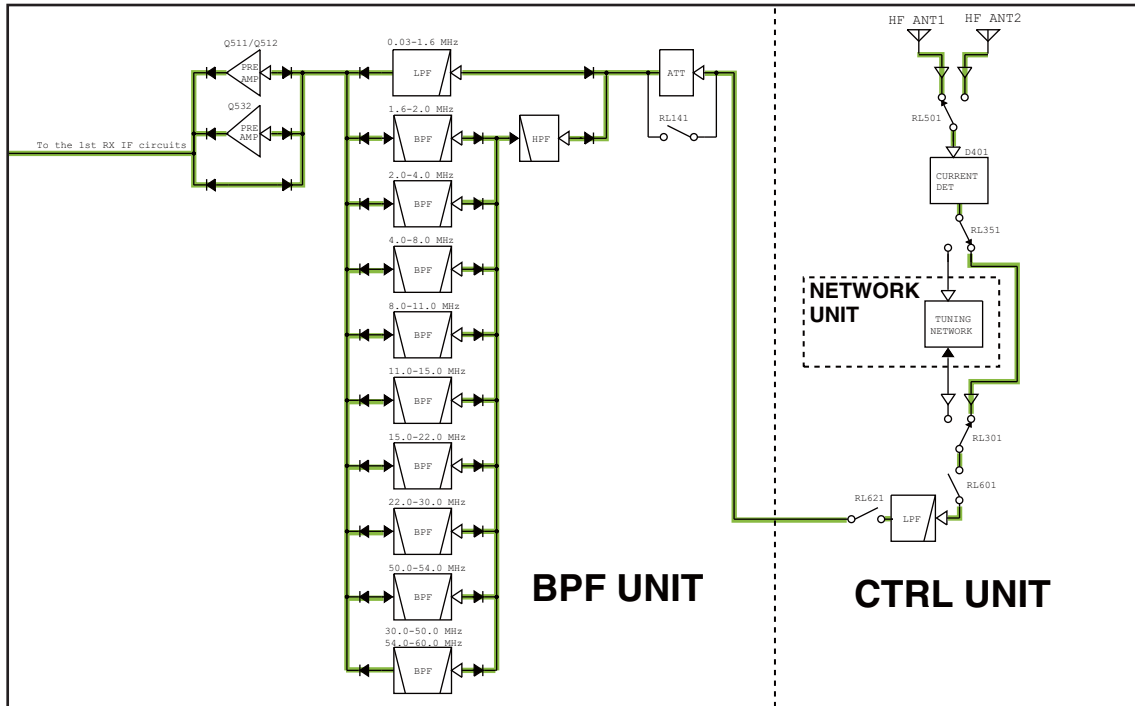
Q511/Q512

PRE AMP

Q532

PRE AMP

To the 1st RX IF circuits

0.03–1.6 MHz

LPF

ATT

1.6–2.0 MHz

BPF

HPF

RL141

2.0–4.0 MHz

BPF

4.0–8.0 MHz

BPF

8.0–11.0 MHz

BPF

11.0–15.0 MHz

BPF

15.0–22.0 MHz

BPF

22.0–30.0 MHz

BPF

50.0–54.0 MHz

BPF

30.0–50.0 MHz
54.0–60.0 MHz

BPF

BPF UNIT

HF ANT1

HF ANT2

RL501

D401

CURRENT DET

RL351

NETWORK UNIT

TUNING NETWORK

RL301

RL601

RL621

LPF

CTRL UNIT